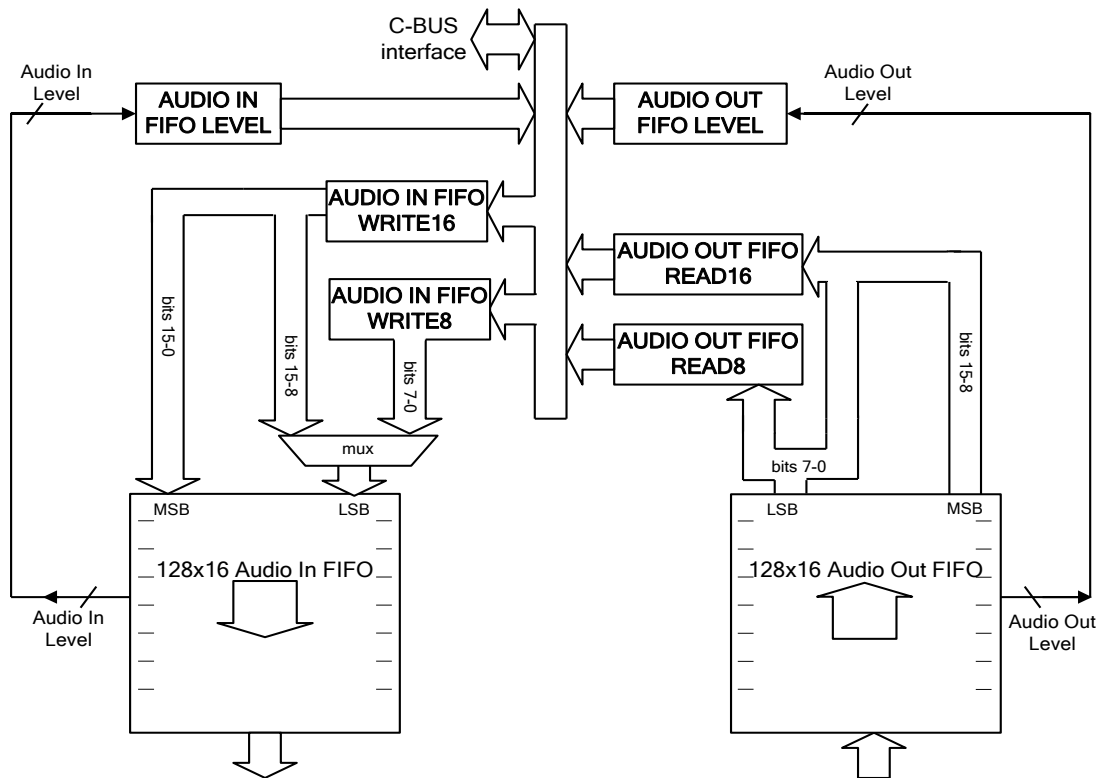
C-BUS interface

Audio In Level

AUDIO IN FIFO LEVEL

AUDIO OUT FIFO LEVEL

Audio Out Level

AUDIO IN FIFO WRITE16

AUDIO OUT FIFO READ16

AUDIO IN FIFO WRITE8

AUDIO OUT FIFO READ8

bits 15-0

bits 15-8

bits 7-0

bits 15-8

mux

bits 7-0

MSB

LSB

LSB

MSB

128x16 Audio In FIFO

128x16 Audio Out FIFO

Audio In Level

Audio Out Level